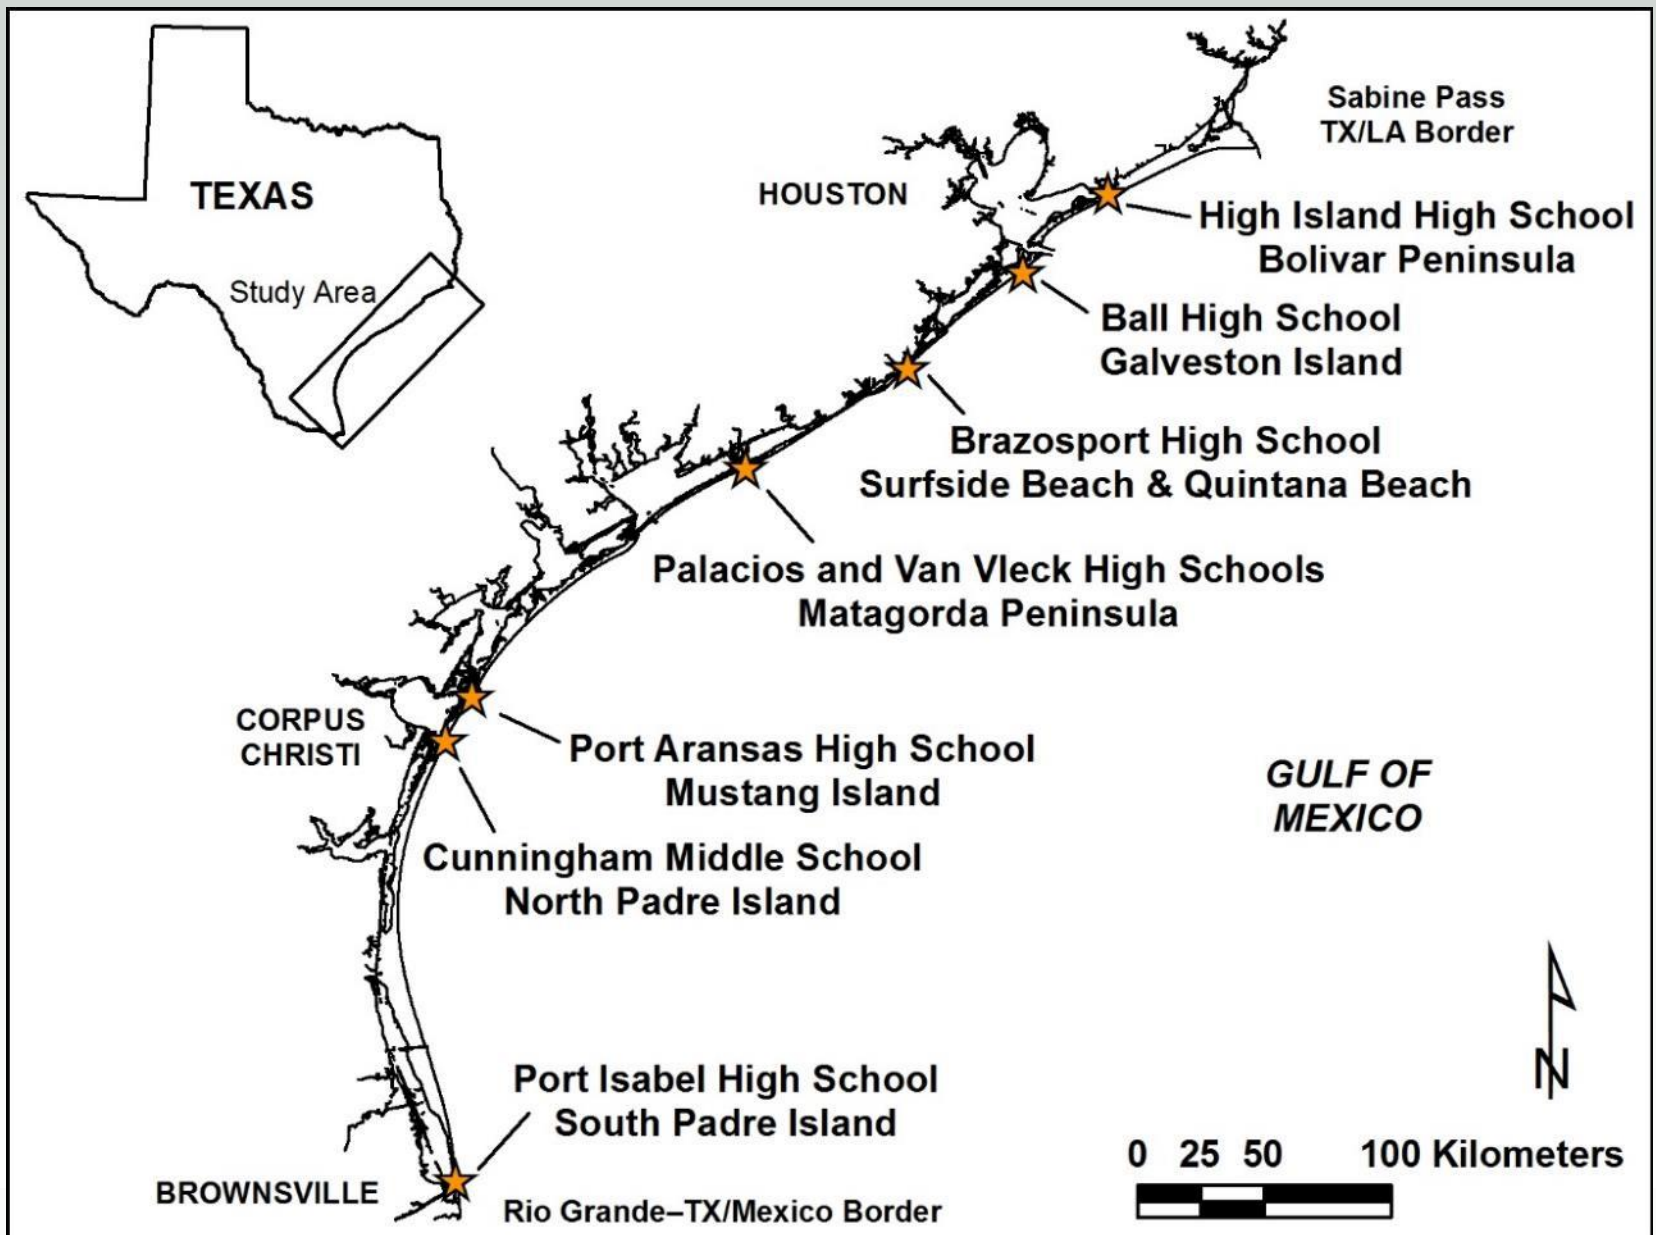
TEXAS

Study Area

HOUSTON

Sabine Pass
TX/LA Border

High Island High School
Bolivar Peninsula

Ball High School
Galveston Island

Brazosport High School
Surfside Beach & Quintana Beach

Palacios and Van Vleck High Schools
Matagorda Peninsula

CORPUS CHRISTI

Port Aransas High School
Mustang Island

GULF OF MEXICO

Cunningham Middle School
North Padre Island

N

Port Isabel High School
South Padre Island

BROWNSVILLE

Rio Grande–TX/Mexico Border

0 25 50 100 Kilometers